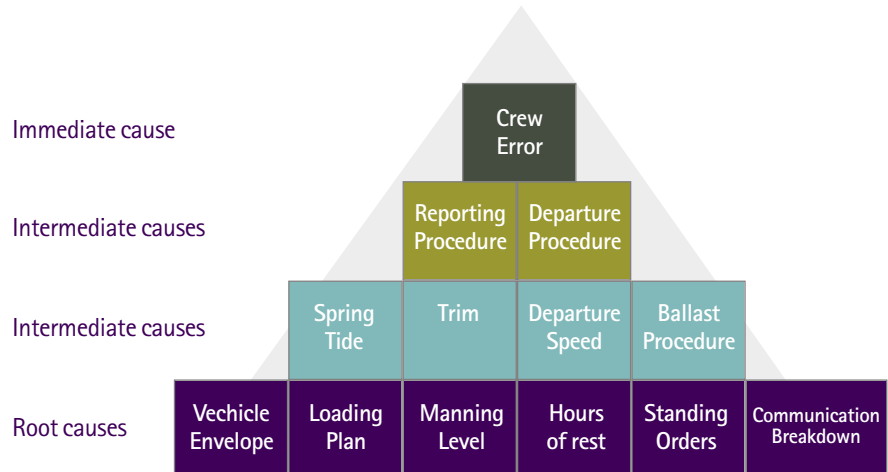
Immediate cause

Crew Error

Intermediate causes

Reporting Procedure

Departure Procedure

Intermediate causes

Spring Tide

Trim

Departure Speed

Ballast Procedure

Root causes

Vechicle Envelope

Loading Plan

Manning Level

Hours of rest

Standing Orders

Communication Breakdown